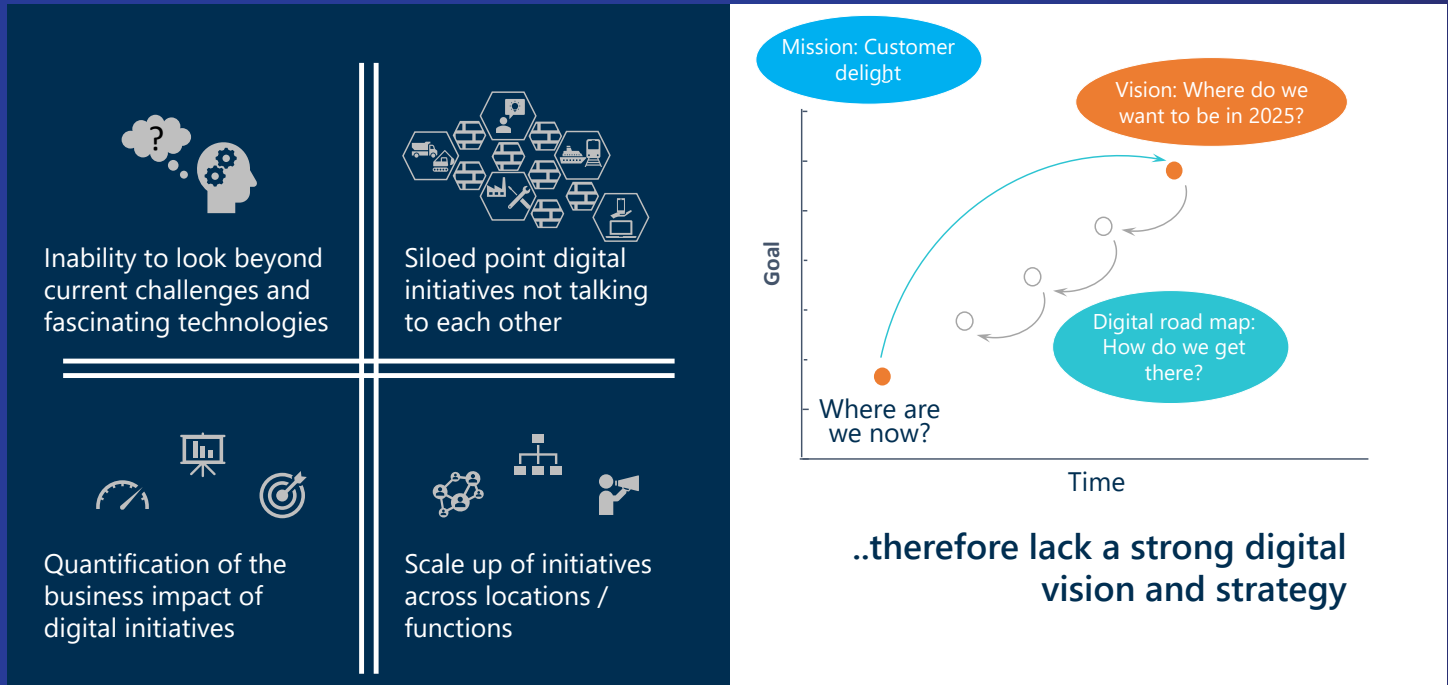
Inability to look beyond current challenges and fascinating technologies

Siloed point digital initiatives not talking to each other

Quantification of the business impact of digital initiatives

Scale up of initiatives across locations / functions

Mission: Customer delight

Vision: Where do we want to be in 2025?

Goal

Digital road map: How do we get there?

Where are we now?

Time

..therefore lack a strong digital vision and strategy